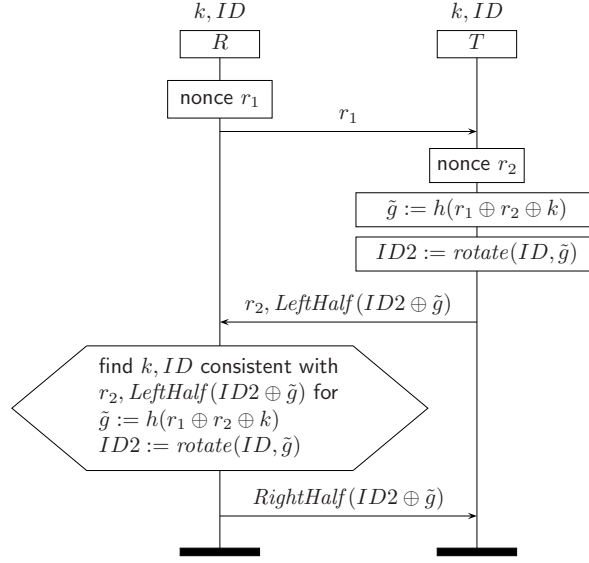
$k, ID$

$R$

$k, ID$

$T$

nonce $r_1$

$r_1$

nonce $r_2$

$\tilde{g} := h(r_1 \oplus r_2 \oplus k)$

$ID2 := rotate(ID, \tilde{g})$

$r_2, LeftHalf(ID2 \oplus \tilde{g})$

find $k, ID$ consistent with $r_2, LeftHalf(ID2 \oplus \tilde{g})$ for $\tilde{g} := h(r_1 \oplus r_2 \oplus k)$ $ID2 := rotate(ID, \tilde{g})$

$RightHalf(ID2 \oplus \tilde{g})$